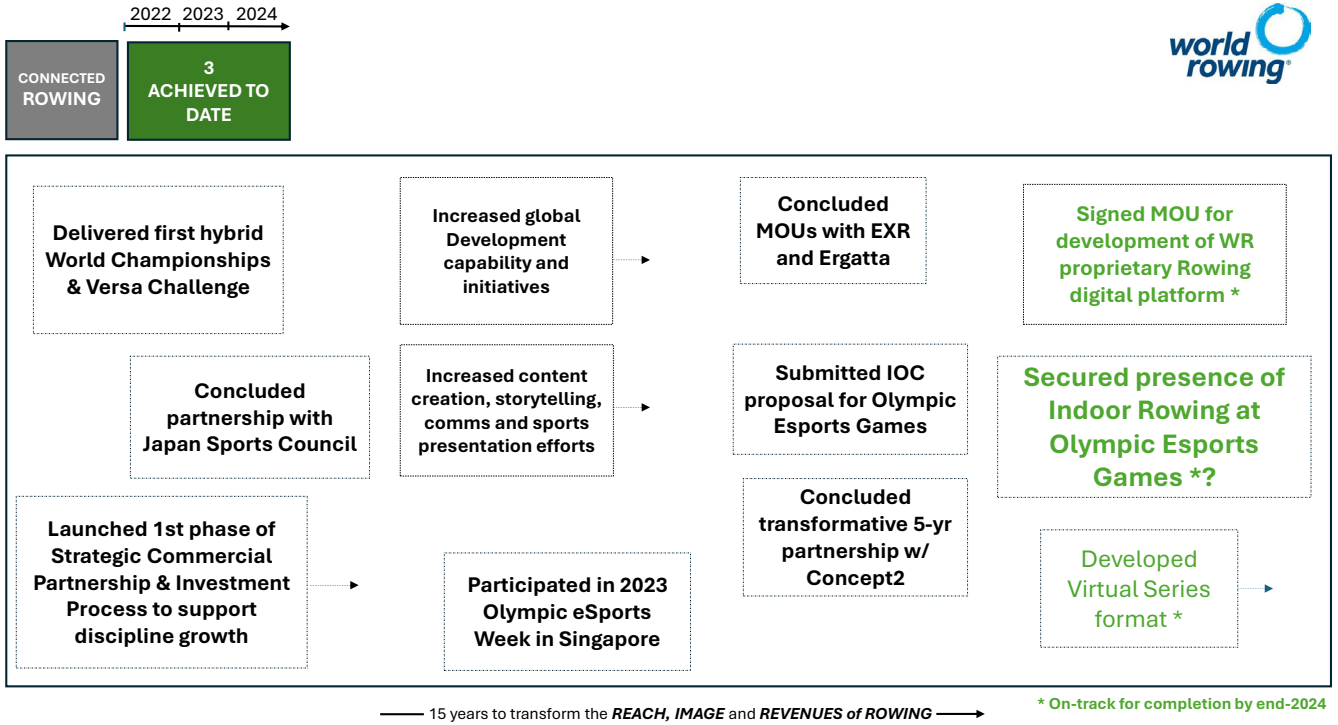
2022 2023 2024

CONNECTED ROWING

3 ACHIEVED TO DATE

world rowing

Delivered first hybrid World Championships & Versa Challenge

Increased global Development capability and initiatives

Concluded MOUs with EXR and Ergatta

Signed MOU for development of WR proprietary Rowing digital platform *

Concluded partnership with Japan Sports Council

Increased content creation, storytelling, comms and sports presentation efforts

Submitted IOC proposal for Olympic Esports Games

Secured presence of Indoor Rowing at Olympic Esports Games *?

Launched 1st phase of Strategic Commercial Partnership & Investment Process to support discipline growth

Participated in 2023 Olympic eSports Week in Singapore

Concluded transformative 5-yr partnership w/ Concept2

Developed Virtual Series format *

15 years to transform the REACH, IMAGE and REVENUES of ROWING

* On-track for completion by end-2024